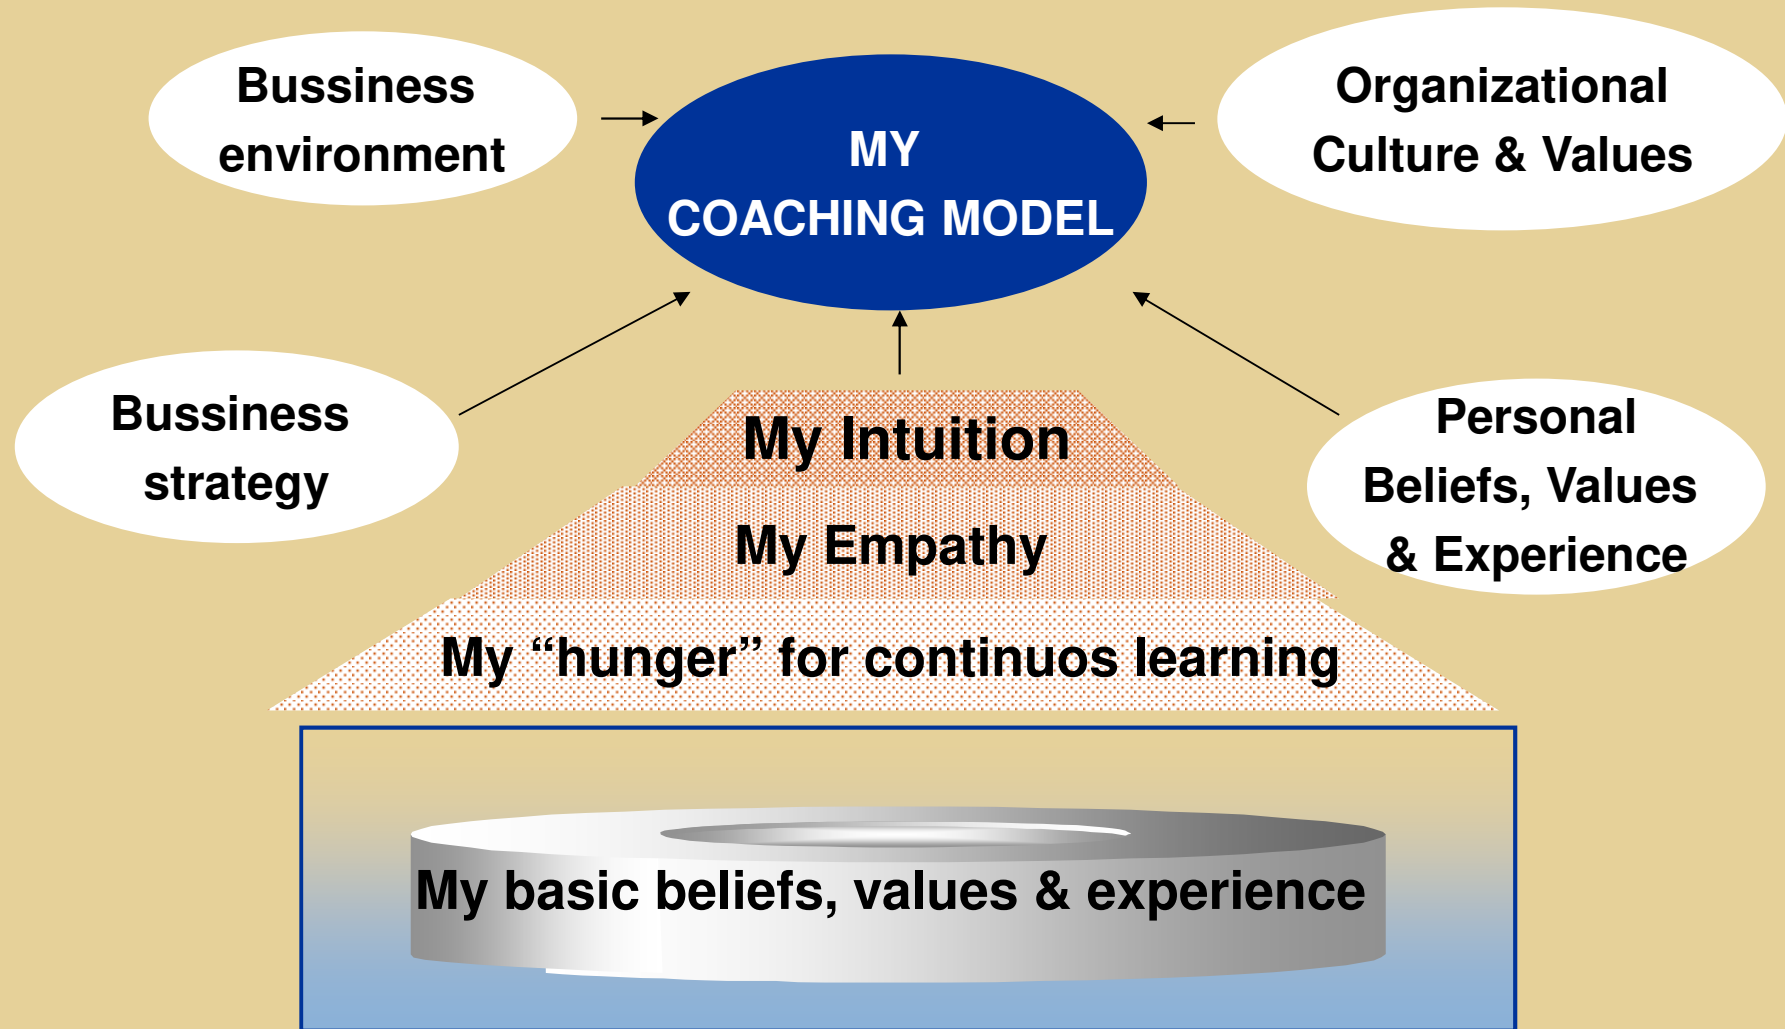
Bussiness environment

MY COACHING MODEL

Organizational Culture & Values

Bussiness strategy

Personal Beliefs, Values & Experience

My Intuition

My Empathy

My “hunger” for continuos learning

My basic beliefs, values & experience